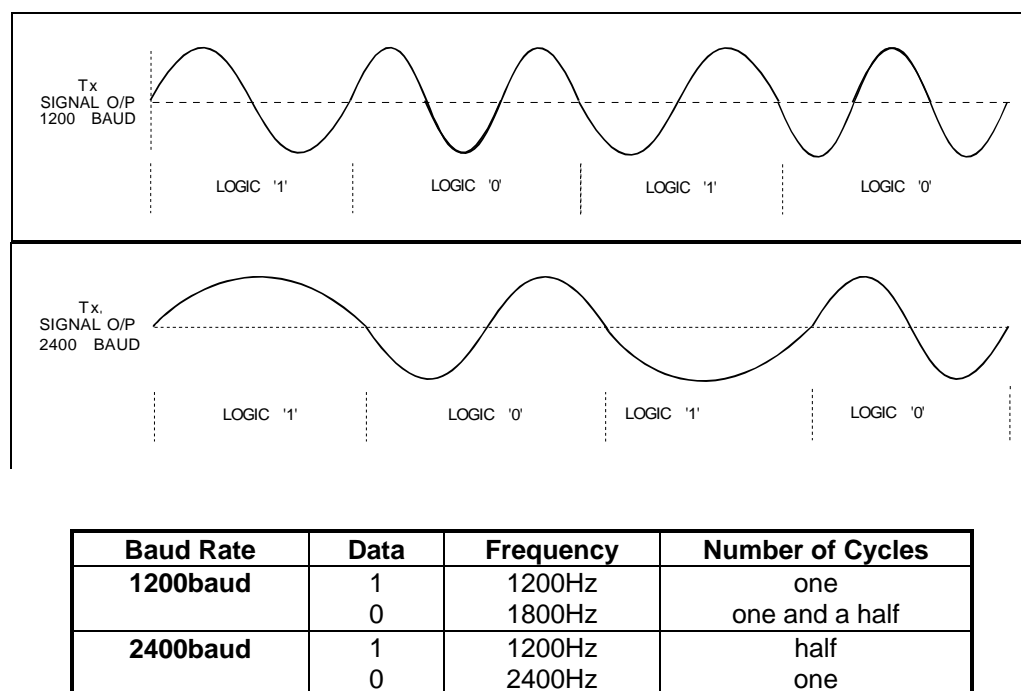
Tx
SIGNAL O/P
1200 BAUD

LOGIC '1'
LOGIC '0'
LOGIC '1'
LOGIC '0'

Tx,
SIGNAL O/P
2400 BAUD

LOGIC '1'
LOGIC '0'
LOGIC '1'
LOGIC '0'

| Baud Rate | Data | Frequency | Number of Cycles |
|---|---|---|---|
| 1200baud | 1 | 1200Hz | one |
| | 0 | 1800Hz | one and a half |
| 2400baud | 1 | 1200Hz | half |
| | 0 | 2400Hz | one |